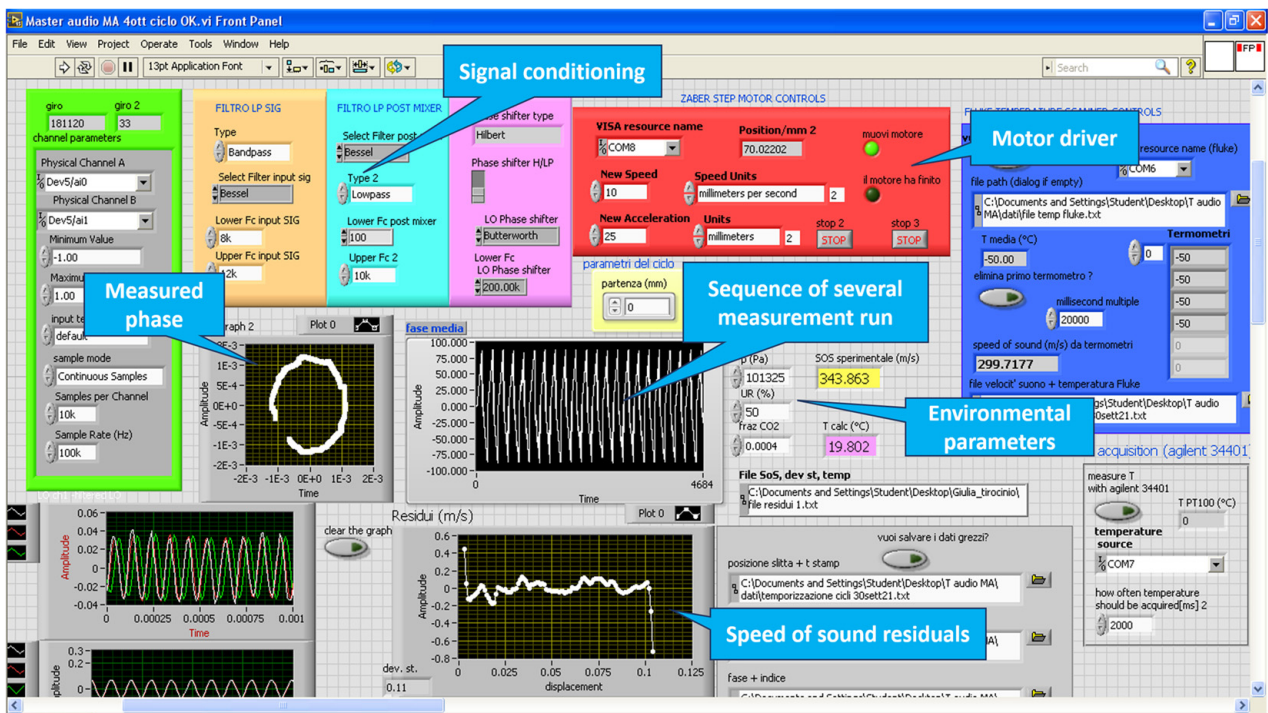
Master audio MA 4ott ciclo OK.vi Front Panel

File Edit View Project Operate Tools Window Help

13pt Application Font

Search

Signal conditioning

ZABER STEP MOTOR CONTROLS

FLUKE TEMPERATURE SCANNER CONTROLS

Motor driver

giro 181120 giro 2 33
channel parameters
Physical Channel A
Dev5/ai0
Physical Channel B
Dev5/ai1
Minimum Value
-1.00
Maximum
1.00
input te
default
sample mode
Continuous Samples
Samples per Channel
10k
Sample Rate (Hz)
100k

FILTRO LP SIG
Type
Bandpass
Select Filter input sig
Bessel
Lower Fc input SIG
8k
Upper Fc input SIG
12k

FILTRO LP POST MIXER
Select Filter post
Bessel
Type 2
Lowpass
Lower Fc post mixer
100
Upper Fc 2
10k

Phase shifter type
Hilbert
Phase shifter H/LP
LO Phase shifter
Butterworth
Lower Fc LO Phase shifter
200.00k

VISA resource name
COM8
Position/mm 2
70.02202
muovi motore
New Speed
10
Speed Units
millimeters per second 2
il motore ha finito
New Acceleration
25
Units
millimeters 2
stop 2 STOP
stop 3 STOP

parametri del ciclo
partenza (mm)
0

resource name (fluke)
COM6
file path (dialog if empty)
C:\Documents and Settings\Student\Desktop\T audio MA\dati\file temp fluke.txt
T media (°C)
-50.00
Termometri
0
-50
-50
-50
-50
0
0
elimina primo termometro ?
millisecond multiple
20000
speed of sound (m/s) da termometri
299.7177
file velocit' suono + temperatura Fluke
gs\Student\Desktop\T audio 30sett21.txt

Measured phase

Graph 2
Plot 0
Amplitude
1E-3
5E-4
0E+0
-5E-4
-1E-3
-2E-3 -1E-3 0E+0 1E-3 2E-3
Time

fase media
100.000
75.000
50.000
25.000
0.000
-25.000
-50.000
-75.000
-100.000
Amplitude
0
4684
Time

Sequence of several measurement run

p (Pa)
101325
UR (%)
50
fraz CO2
0.0004
SOS sperimentale (m/s)
343.863
T calc (°C)
19.802

Environmental parameters

acquisition (agilent 34401)

File SoS, dev st, temp
C:\Documents and Settings\Student\Desktop\Giulia_tirocinio\file residui 1.txt

measure T with agilent 34401
T PT100 (°C)
0
temperature source
COM7
how often temperature should be acquired[ms] 2
2000

Amplitude
0.06
0.04
0.02
0
-0.02
-0.04
0 0.00025 0.0005 0.00075 0.001
Time

clear the graph

Residui (m/s)
Plot 0
0.6
0.4
0.2
0
-0.2
-0.4
Amplitude
0 0.025 0.05 0.075 0.1 0.125
displacement

dev. st.
0.11

0.3
0.2
0.1

vuoi salvare i dati grezzi?
posizione slitta + t stamp
C:\Documents and Settings\Student\Desktop\T audio MA\dati\temporizzazione cicli 30sett21.txt

Speed of sound residuals

fase + indice